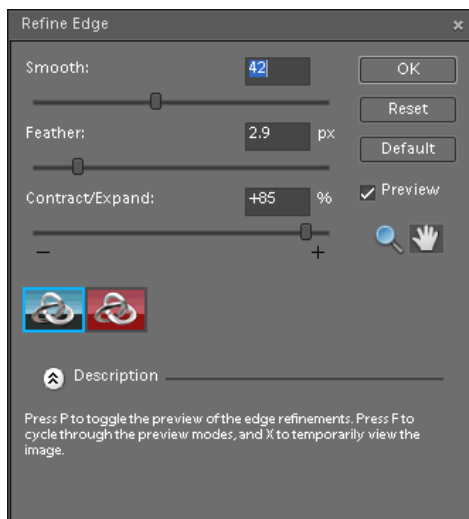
Refine Edge

×

Smooth: 42

Feather: 2.9 px

Contract/Expand: +85 %

−

+

OK

Reset

Default

Preview

Description

Press P to toggle the preview of the edge refinements. Press F to cycle through the preview modes, and X to temporarily view the image.